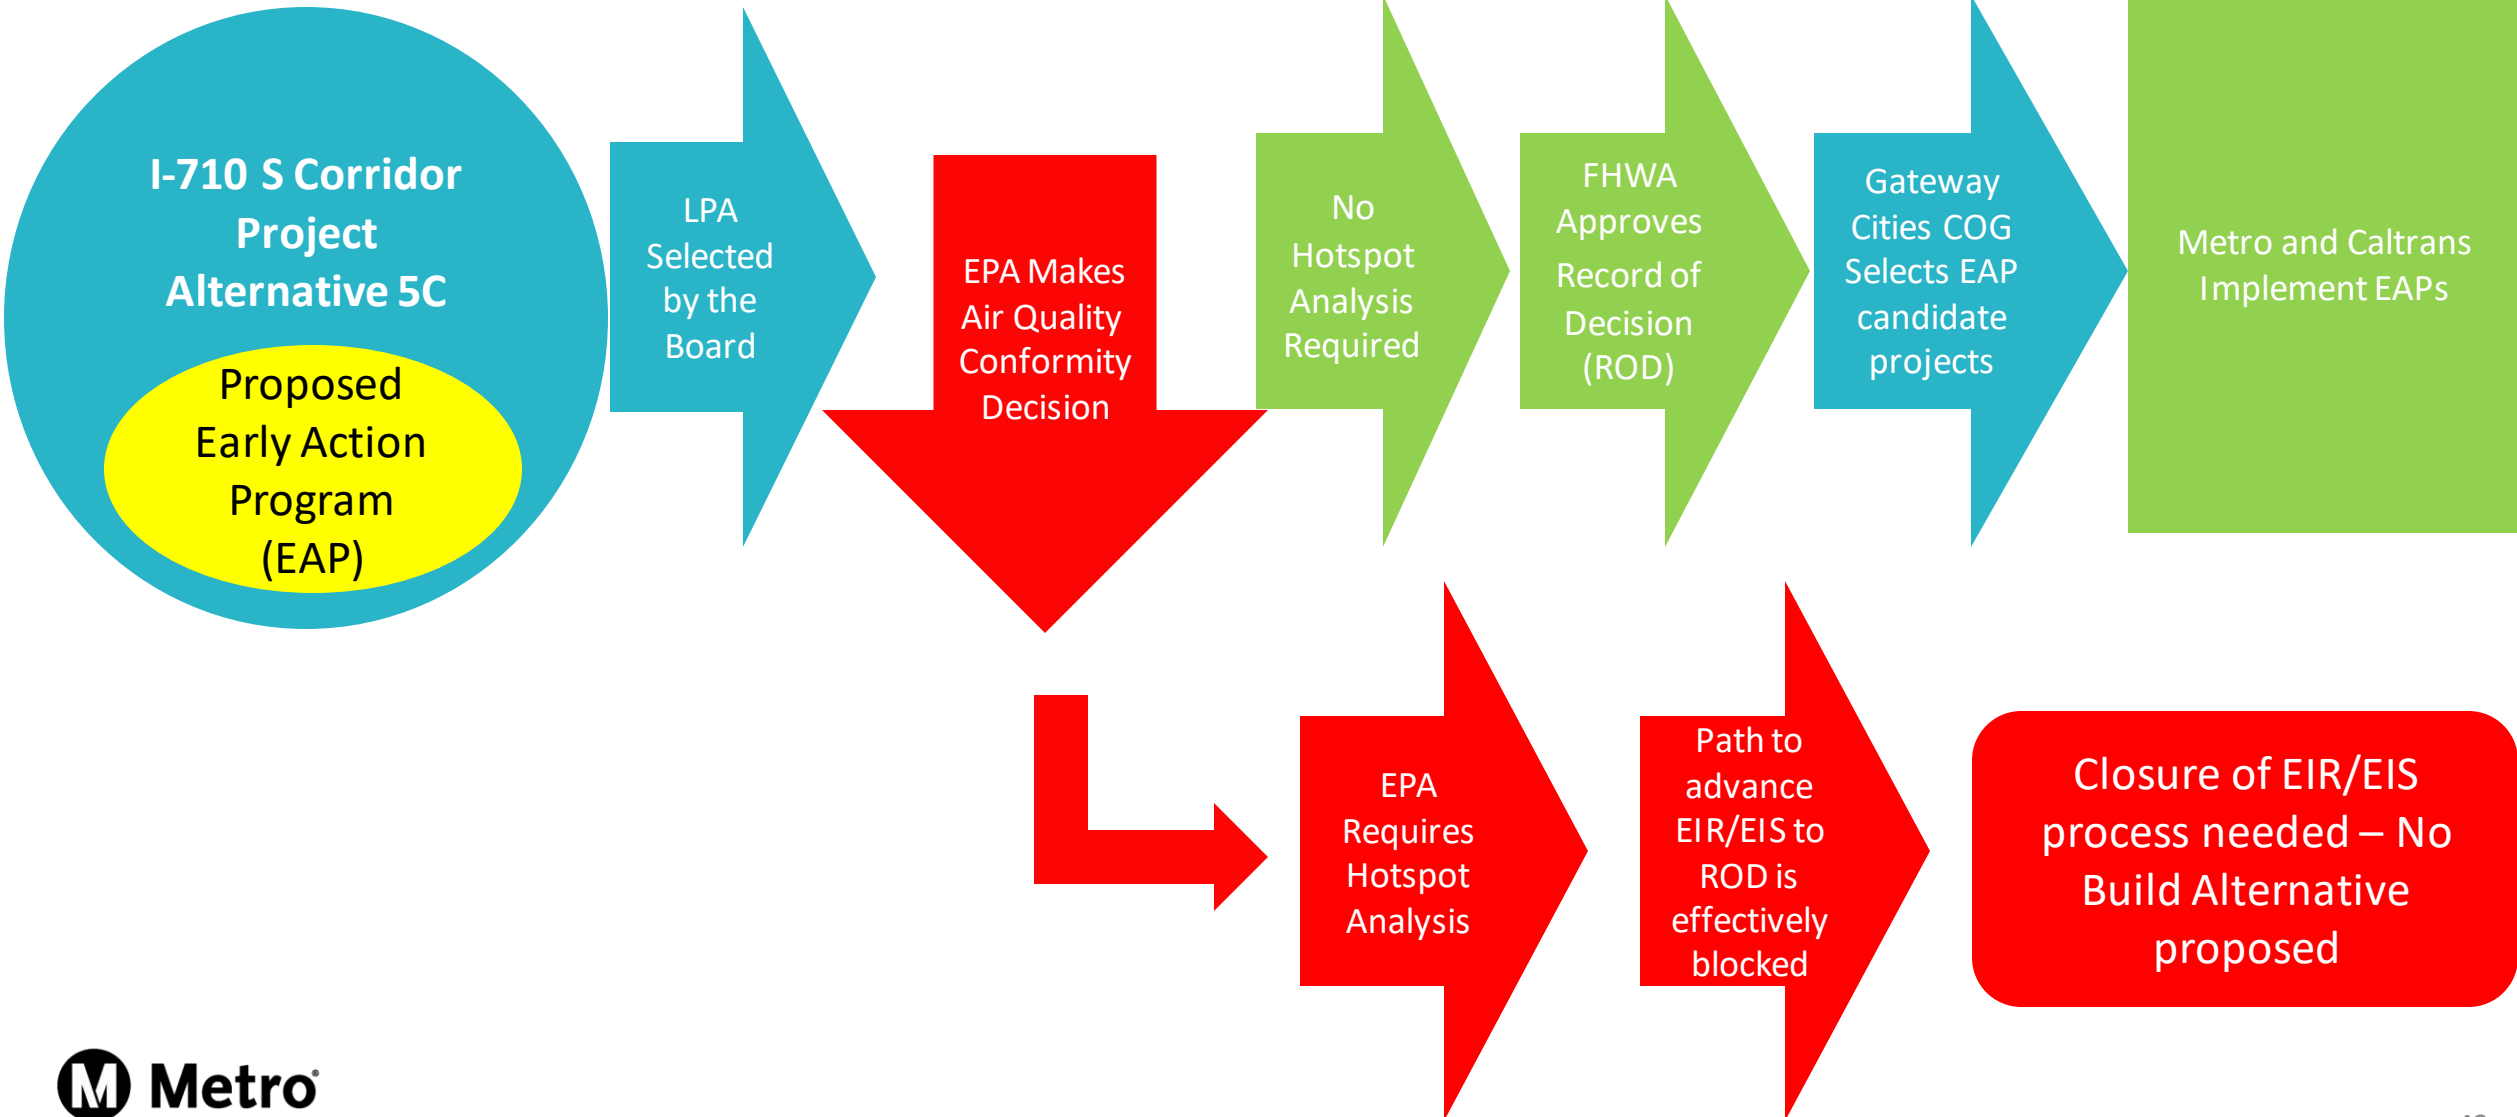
I-710 S Corridor Project Alternative 5C

Proposed Early Action Program (EAP)

LPA Selected by the Board

EPA Makes Air Quality Conformity Decision

No Hotspot Analysis Required

FHWA Approves Record of Decision (ROD)

Gateway Cities COG Selects EAP candidate projects

Metro and Caltrans Implement EAPs

EPA Requires Hotspot Analysis

Path to advance EIR/EIS to ROD is effectively blocked

Closure of EIR/EIS process needed – No Build Alternative proposed

M Metro